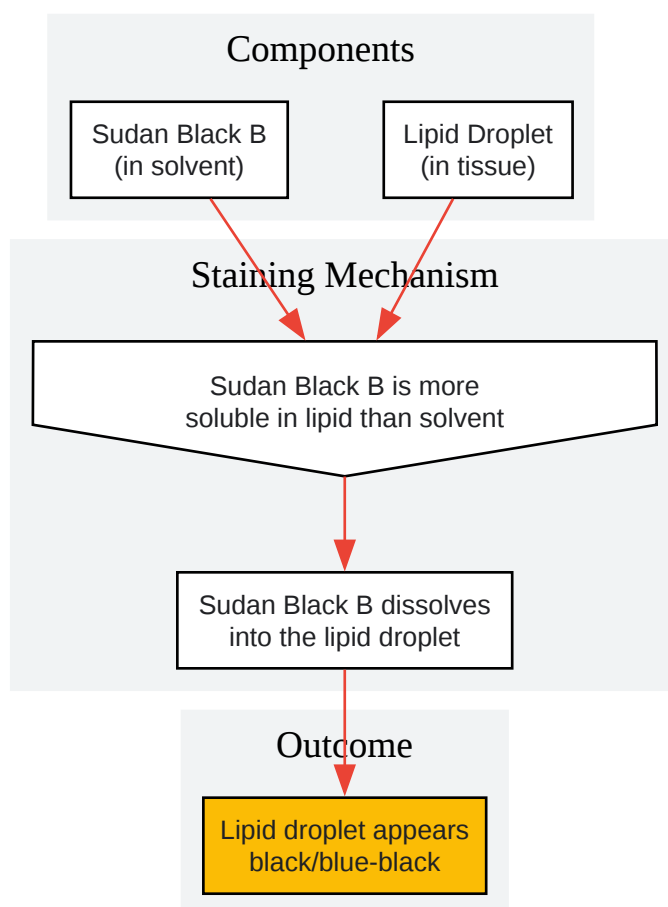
Components

Sudan Black B
(in solvent)

Lipid Droplet
(in tissue)

Staining Mechanism

Sudan Black B is more soluble in lipid than solvent

Sudan Black B dissolves into the lipid droplet

Outcome

Lipid droplet appears black/blue-black